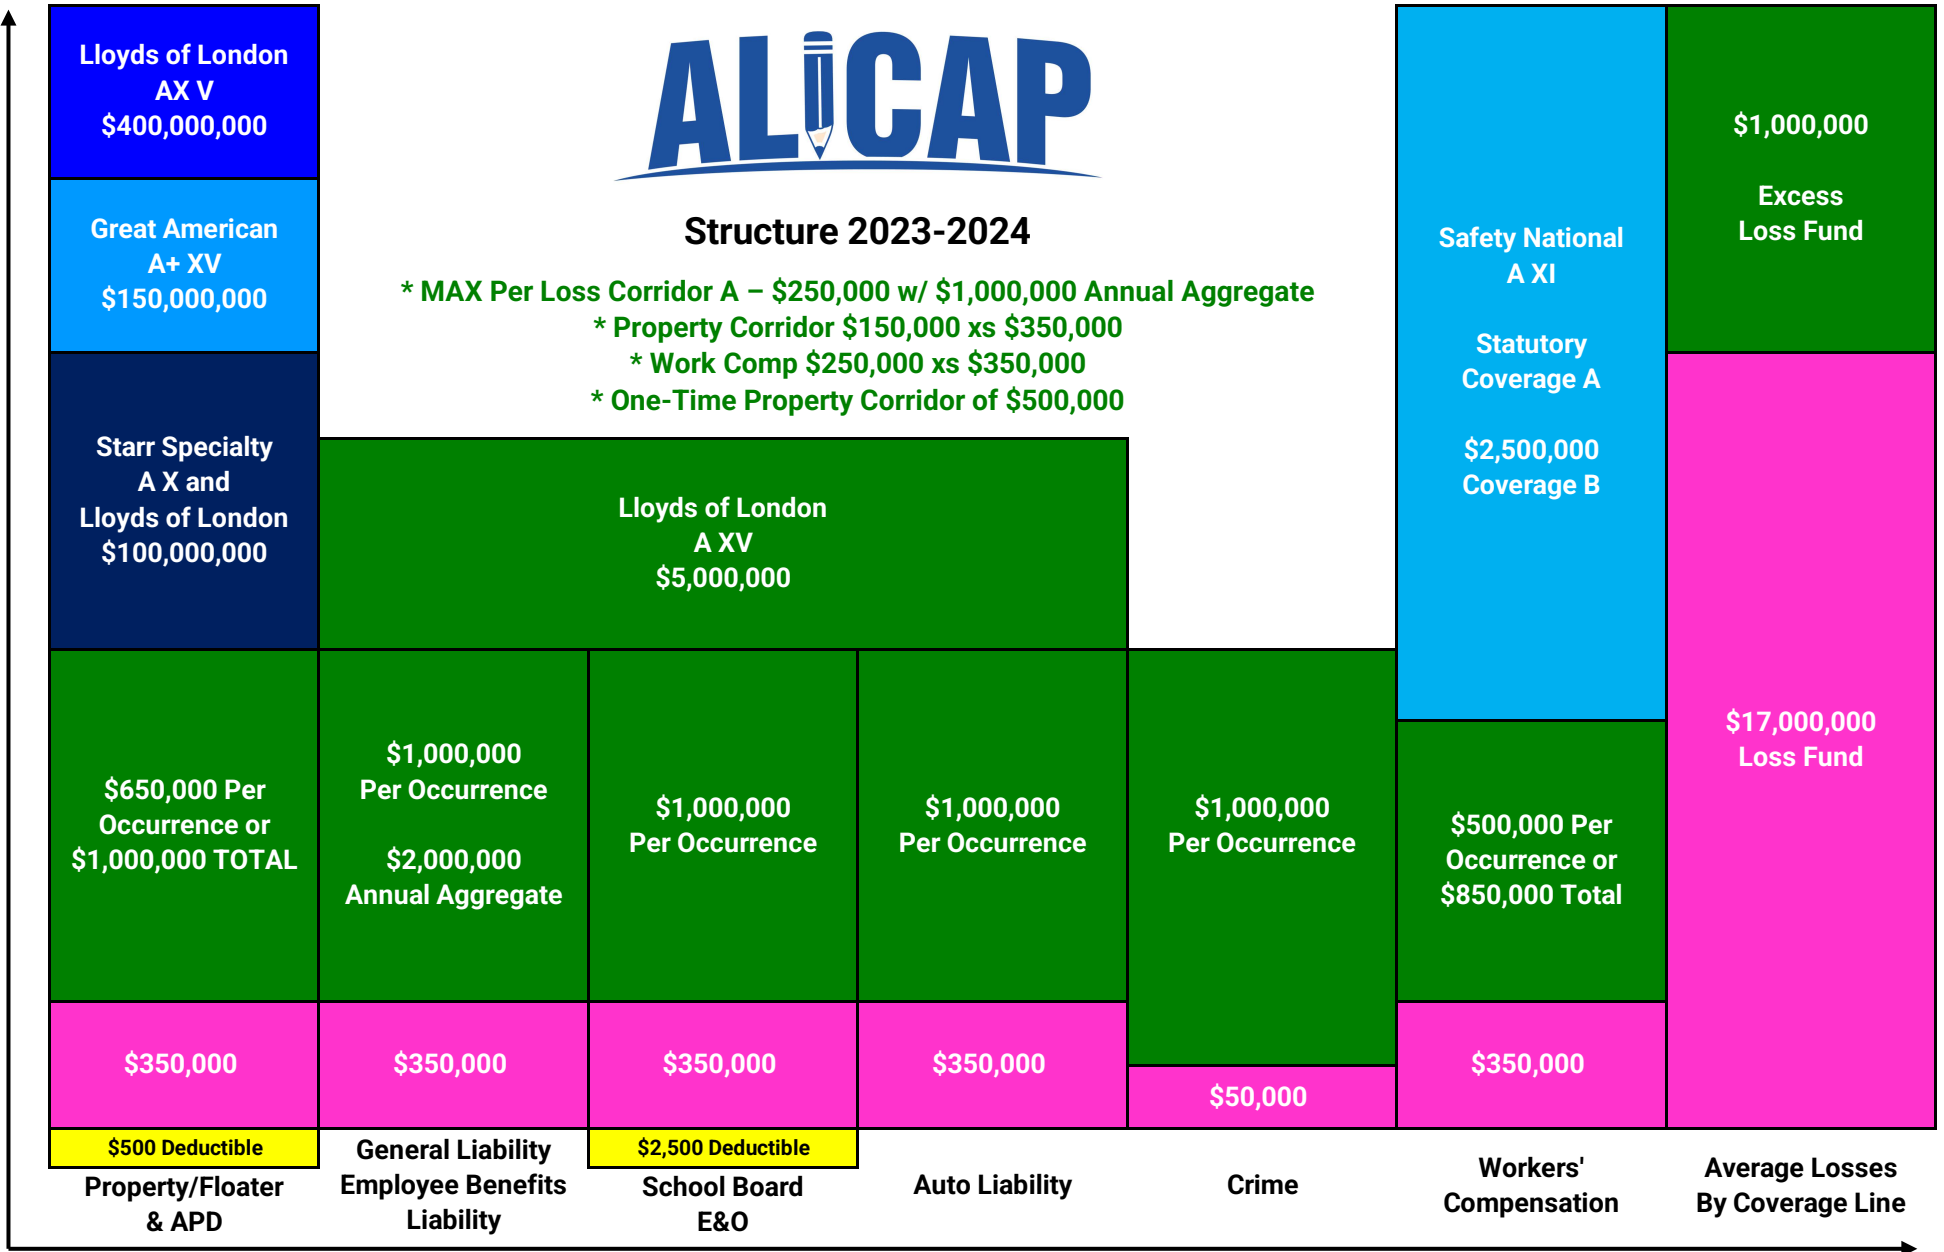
Lloyds of London
AX V
$400,000,000

Great American
A+ XV
$150,000,000

Starr Specialty
A X and
Lloyds of London
$100,000,000

ALICAP

Structure 2023-2024

* MAX Per Loss Corridor A – $250,000 w/ $1,000,000 Annual Aggregate
* Property Corridor $150,000 xs $350,000
* Work Comp $250,000 xs $350,000
* One-Time Property Corridor of $500,000

Lloyds of London
A XV
$5,000,000

Safety National
A XI

Statutory
Coverage A

$2,500,000
Coverage B

$1,000,000

Excess
Loss Fund

$17,000,000
Loss Fund

$650,000 Per Occurrence or $1,000,000 TOTAL

$1,000,000
Per Occurrence

$2,000,000
Annual Aggregate

$1,000,000
Per Occurrence

$1,000,000
Per Occurrence

$1,000,000
Per Occurrence

$500,000 Per Occurrence or $850,000 Total

$350,000

$350,000

$350,000

$350,000

$50,000

$350,000

$500 Deductible
Property/Floater
& APD

General Liability
Employee Benefits
Liability

$2,500 Deductible
School Board
E&O

Auto Liability

Crime

Workers' Compensation

Average Losses
By Coverage Line